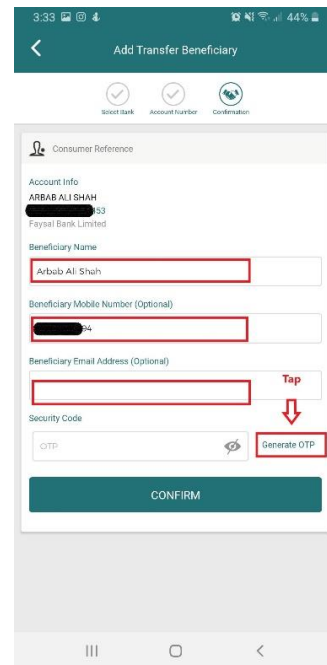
3:33 44%

Add Transfer Beneficiary

Select Bank Account Number Confirmation

Consumer Reference

Account Info
ARBAB ALI SHAH
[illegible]353
Faysal Bank Limited

Beneficiary Name
Arbab Ali Shah

Beneficiary Mobile Number (Optional)
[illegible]94

Beneficiary Email Address (Optional)

Tap

Security Code
OTP
Generate OTP

CONFIRM